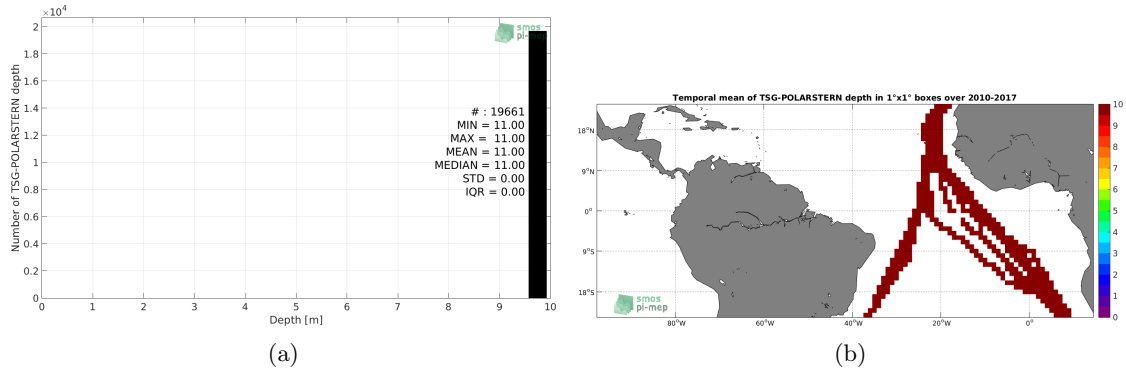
$\times10^4$

Number of TSG-POLARSTERN depth

2
1.8
1.6
1.4
1.2
1
0.8
0.6
0.4
0.2
0

smos
pi-mep

# : 19661
MIN = 11.00
MAX = 11.00
MEAN = 11.00
MEDIAN = 11.00
STD = 0.00
IQR = 0.00

0 1 2 3 4 5 6 7 8 9 10

Depth [m]

(a)

Temporal mean of TSG-POLARSTERN depth in 1°x1° boxes over 2010-2017

18°N
9°N
0°
9°S
18°S

smos
pi-mep

80°W 60°W 40°W 20°W 0°

10
9
8
7
6
5
4
3
2
1
0

(b)